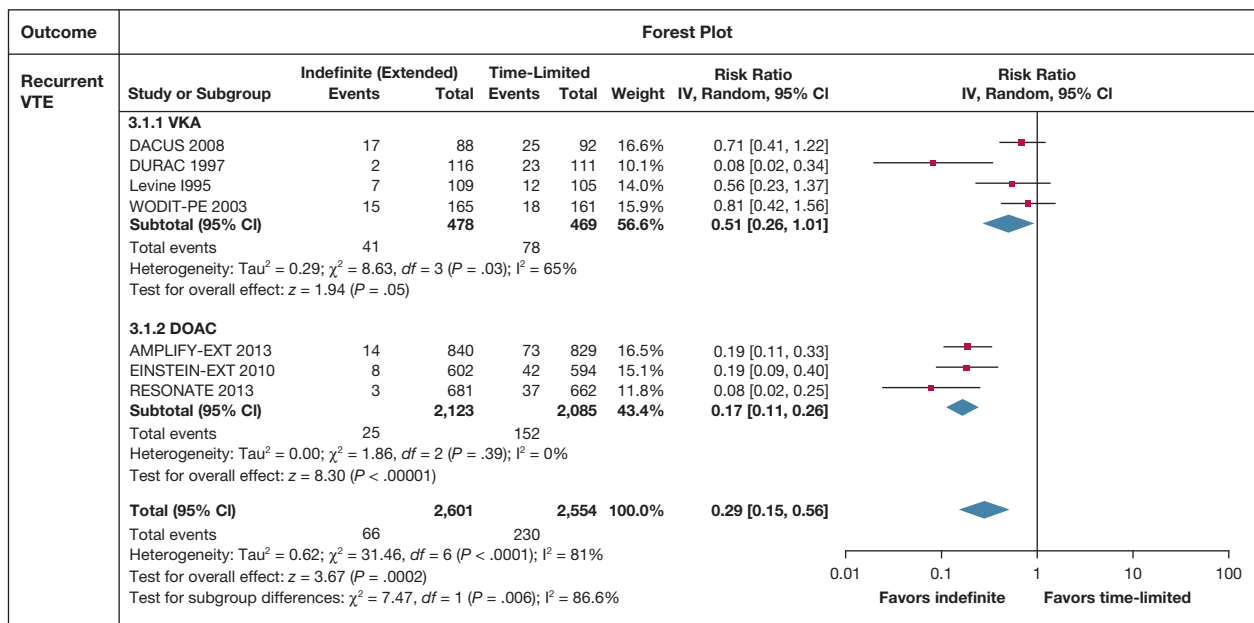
| Outcome | Forest Plot |
|---|---|
| Recurrent VTE | |

| Study or Subgroup | Indefinite (Extended) Events | Indefinite (Extended) Total | Time-Limited Events | Time-Limited Total | Weight | Risk Ratio IV, Random, 95% CI |
|---|---|---|---|---|---|---|
| **3.1.1 VKA** | | | | | | |
| DACUS 2008 | 17 | 88 | 25 | 92 | 16.6% | 0.71 [0.41, 1.22] |
| DURAC 1997 | 2 | 116 | 23 | 111 | 10.1% | 0.08 [0.02, 0.34] |
| Levine I995 | 7 | 109 | 12 | 105 | 14.0% | 0.56 [0.23, 1.37] |
| WODIT-PE 2003 | 15 | 165 | 18 | 161 | 15.9% | 0.81 [0.42, 1.56] |
| **Subtotal (95% CI)** | | **478** | | **469** | **56.6%** | **0.51 [0.26, 1.01]** |
| Total events | 41 | | 78 | | | |
| Heterogeneity: Tau$^2$ = 0.29; $\chi^2$ = 8.63, *df* = 3 (*P* = .03); I$^2$ = 65% | | | | | | |
| Test for overall effect: *z* = 1.94 (*P* = .05) | | | | | | |
| **3.1.2 DOAC** | | | | | | |
| AMPLIFY-EXT 2013 | 14 | 840 | 73 | 829 | 16.5% | 0.19 [0.11, 0.33] |
| EINSTEIN-EXT 2010 | 8 | 602 | 42 | 594 | 15.1% | 0.19 [0.09, 0.40] |
| RESONATE 2013 | 3 | 681 | 37 | 662 | 11.8% | 0.08 [0.02, 0.25] |
| **Subtotal (95% CI)** | | **2,123** | | **2,085** | **43.4%** | **0.17 [0.11, 0.26]** |
| Total events | 25 | | 152 | | | |
| Heterogeneity: Tau$^2$ = 0.00; $\chi^2$ = 1.86, *df* = 2 (*P* = .39); I$^2$ = 0% | | | | | | |
| Test for overall effect: *z* = 8.30 (*P* < .00001) | | | | | | |
| **Total (95% CI)** | | **2,601** | | **2,554** | **100.0%** | **0.29 [0.15, 0.56]** |
| Total events | 66 | | 230 | | | |
| Heterogeneity: Tau$^2$ = 0.62; $\chi^2$ = 31.46, *df* = 6 (*P* < .0001); I$^2$ = 81% | | | | | | |
| Test for overall effect: *z* = 3.67 (*P* = .0002) | | | | | | |
| Test for subgroup differences: $\chi^2$ = 7.47, *df* = 1 (*P* = .006); I$^2$ = 86.6% | | | | | | |

Risk Ratio
IV, Random, 95% CI

0.01 0.1 1 10 100
Favors indefinite Favors time-limited